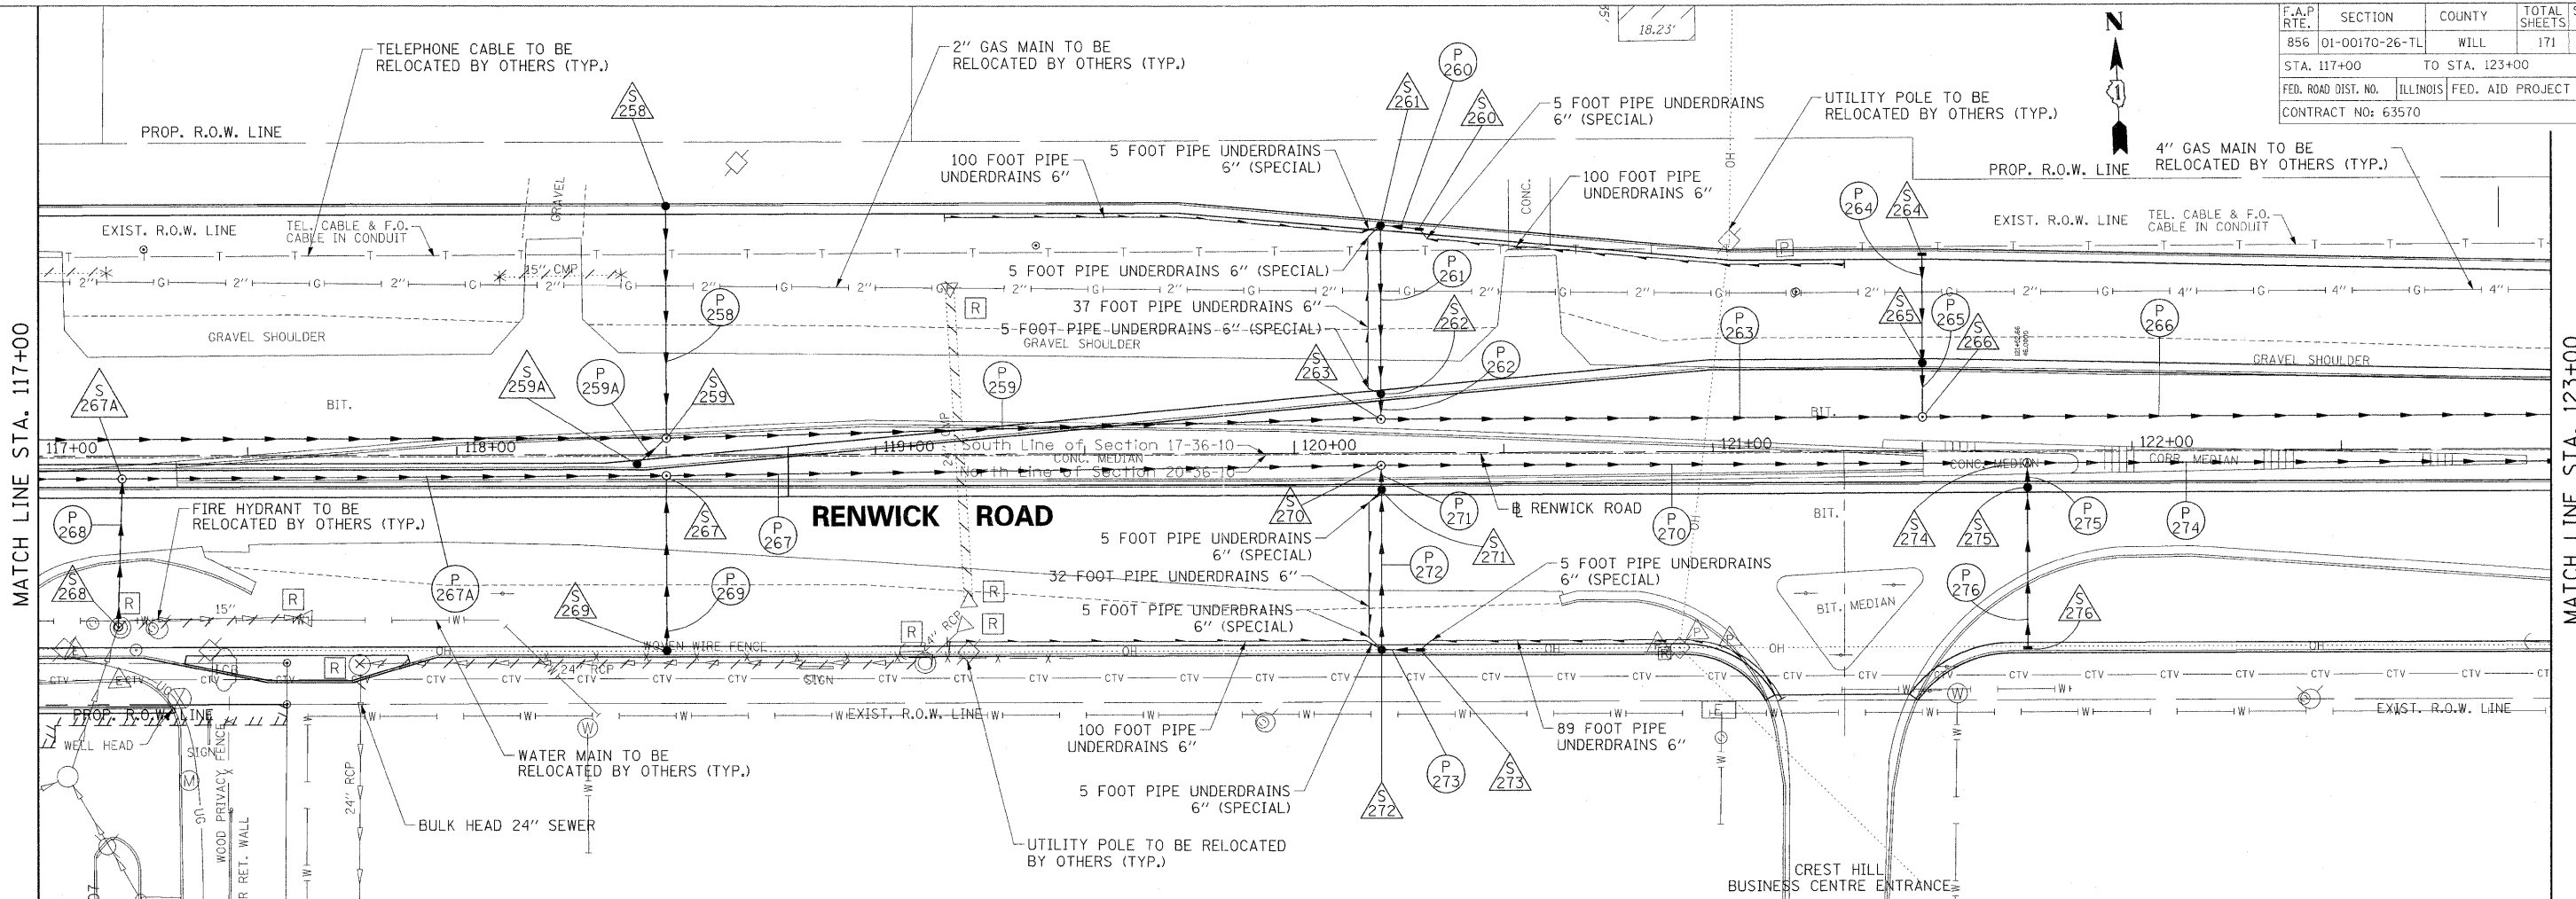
| F.A.P RTE. | SECTION | COUNTY | TOTAL SHEETS |
|---|---|---|---|
| 856 | 01-00170-26-TL | WILL | 171 |

STA. 117+00 TO STA. 123+00

FED. ROAD DIST. NO. ILLINOIS FED. AID PROJECT

CONTRACT NO: 63570

N

18.23'

TELEPHONE CABLE TO BE RELOCATED BY OTHERS (TYP.)

2" GAS MAIN TO BE RELOCATED BY OTHERS (TYP.)

5 FOOT PIPE UNDERDRAINS 6" (SPECIAL)

UTILITY POLE TO BE RELOCATED BY OTHERS (TYP.)

4" GAS MAIN TO BE RELOCATED BY OTHERS (TYP.)

PROP. R.O.W. LINE

100 FOOT PIPE UNDERDRAINS 6"

5 FOOT PIPE UNDERDRAINS 6" (SPECIAL)

100 FOOT PIPE UNDERDRAINS 6"

PROP. R.O.W. LINE

EXIST. R.O.W. LINE

TEL. CABLE & F.O. CABLE IN CONDUIT

GRAVEL

15" CMP

CONC.

OH

EXIST. R.O.W. LINE

TEL. CABLE & F.O. CABLE IN CONDUIT

5 FOOT PIPE UNDERDRAINS 6" (SPECIAL)

37 FOOT PIPE UNDERDRAINS 6"

5 FOOT PIPE UNDERDRAINS 6" (SPECIAL)

GRAVEL SHOULDER

GRAVEL SHOULDER

GRAVEL SHOULDER

BIT.

BIT.

117+00

118+00

119+00

South Line of Section 17-36-10

North Line of Section 20-36-10

CONC. MEDIAN

120+00

121+00

122+00

CONC. MEDIAN

CORR. MEDIAN

MATCH LINE STA. 117+00

MATCH LINE STA. 123+00

FIRE HYDRANT TO BE RELOCATED BY OTHERS (TYP.)

RENWICK ROAD

℄ RENWICK ROAD

BIT.

5 FOOT PIPE UNDERDRAINS 6" (SPECIAL)

32 FOOT PIPE UNDERDRAINS 6"

5 FOOT PIPE UNDERDRAINS 6" (SPECIAL)

5 FOOT PIPE UNDERDRAINS 6" (SPECIAL)

BIT. MEDIAN

WOVEN WIRE FENCE

24" RCP

15"

SIGN

EXIST. R.O.W. LINE

PROP. R.O.W. LINE

WELL HEAD

SIGN

WOOD PRIVACY FENCE

R RET. WALL

24" RCP

WATER MAIN TO BE RELOCATED BY OTHERS (TYP.)

BULK HEAD 24" SEWER

100 FOOT PIPE UNDERDRAINS 6"

5 FOOT PIPE UNDERDRAINS 6" (SPECIAL)

UTILITY POLE TO BE RELOCATED BY OTHERS (TYP.)

89 FOOT PIPE UNDERDRAINS 6"

EXIST. R.O.W. LINE

CREST HILL BUSINESS CENTRE ENTRANCE

S 258, P 260, S 261, S 260, P 258, P 261, S 262, S 263, P 262, P 263, P 264, S 264, S 265, P 265, S 266, P 266, S 267A, S 259A, P 259A, S 259, P 259, P 268, S 267, P 267, S 270, P 271, S 271, P 270, S 274, S 275, P 275, P 274, S 268, P 267A, S 269, P 269, P 272, P 276, S 276, P 273, S 273, S 272

R R R R R R